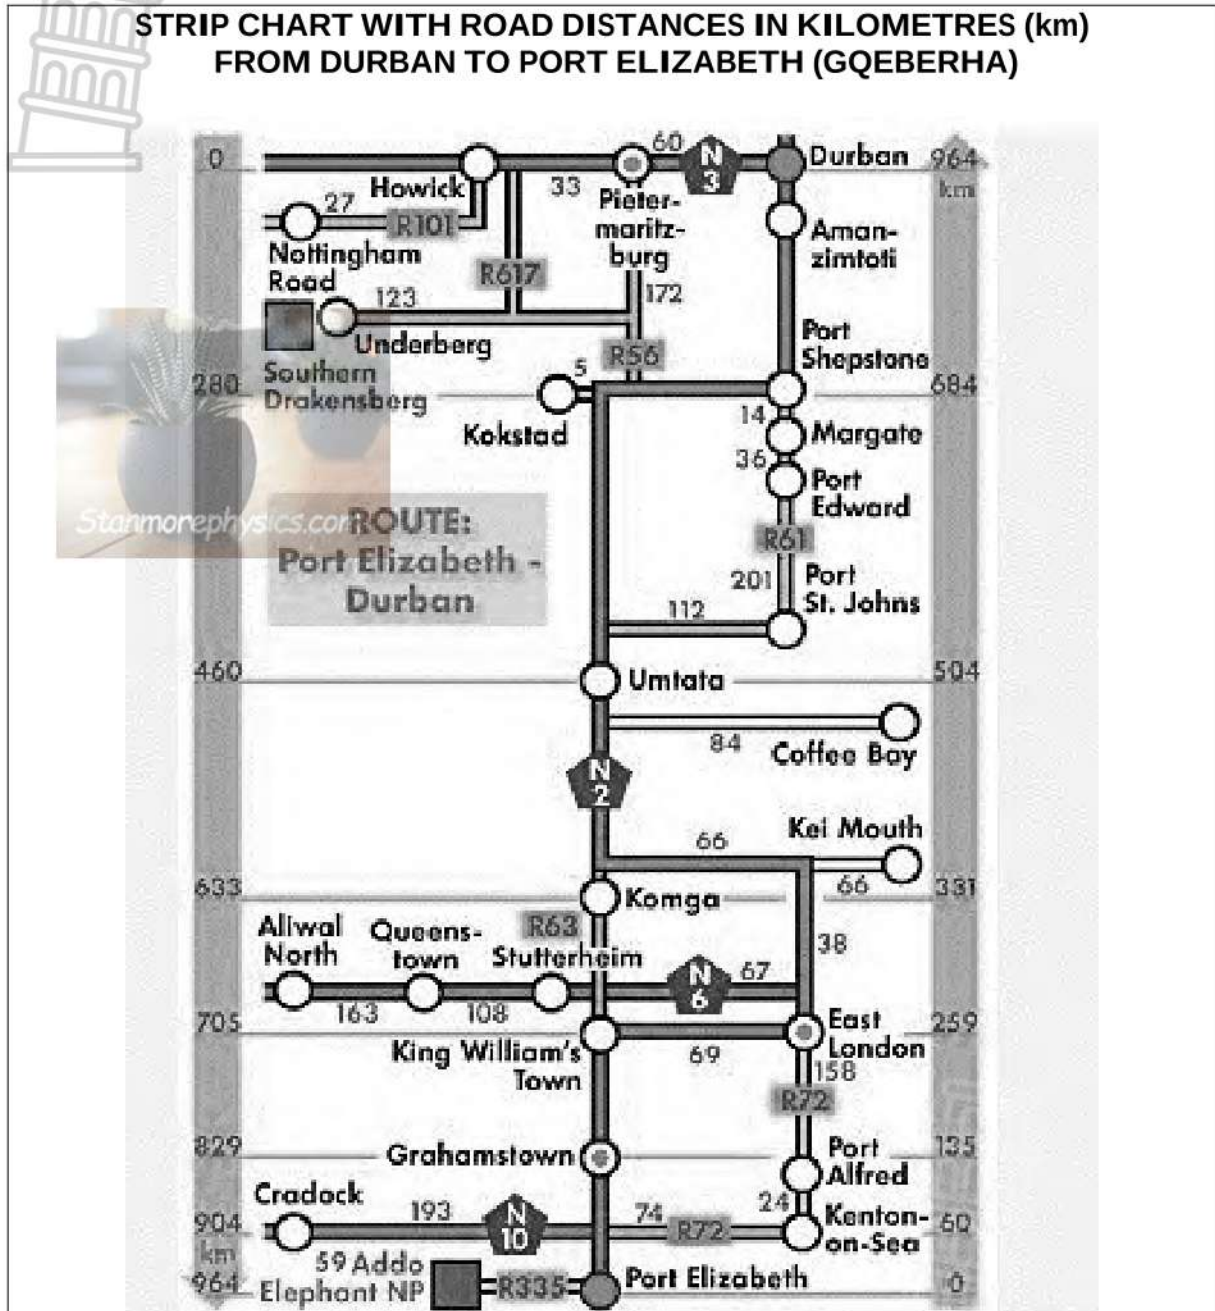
STRIP CHART WITH ROAD DISTANCES IN KILOMETRES (km) FROM DURBAN TO PORT ELIZABETH (GQEBERHA)

0
60
N 3
Durban
964 km
27
Howick
R101
33
Pietermaritzburg
Nottingham Road
R617
Amanzimtoti
123
172
Underberg
R56
Port Shepstone
280
Southern Drakensberg
5
Kokstad
684
14
Margate
36
Port Edward
Stanmorephysics.com
ROUTE: Port Elizabeth - Durban
R61
201
Port St. Johns
112
460
Umtata
504
84
Coffee Bay
N 2
66
Kei Mouth
66
633
Komga
331
Aliwal North
Queenstown
R63
Stutterheim
38
N 6
67
163
108
705
East London
259
King William's Town
69
158
R72
829
Grahamstown
Port Alfred
135
Cradock
193
N 10
74
R72
24
Kenton-on-Sea
60
904 km
59 Addo Elephant NP
964
R335
Port Elizabeth
0